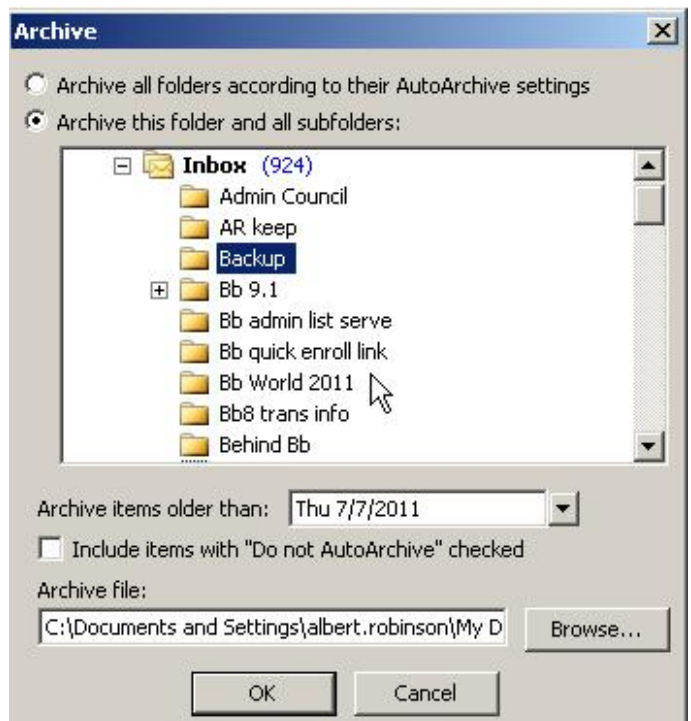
Archive

Archive all folders according to their AutoArchive settings

Archive this folder and all subfolders:

Inbox (924)
Admin Council
AR keep
Backup
Bb 9.1
Bb admin list serve
Bb quick enroll link
Bb World 2011
Bb8 trans info
Behind Bb

Archive items older than: Thu 7/7/2011

Include items with "Do not AutoArchive" checked

Archive file:

C:\Documents and Settings\albert.robinson\My D

Browse...

OK

Cancel